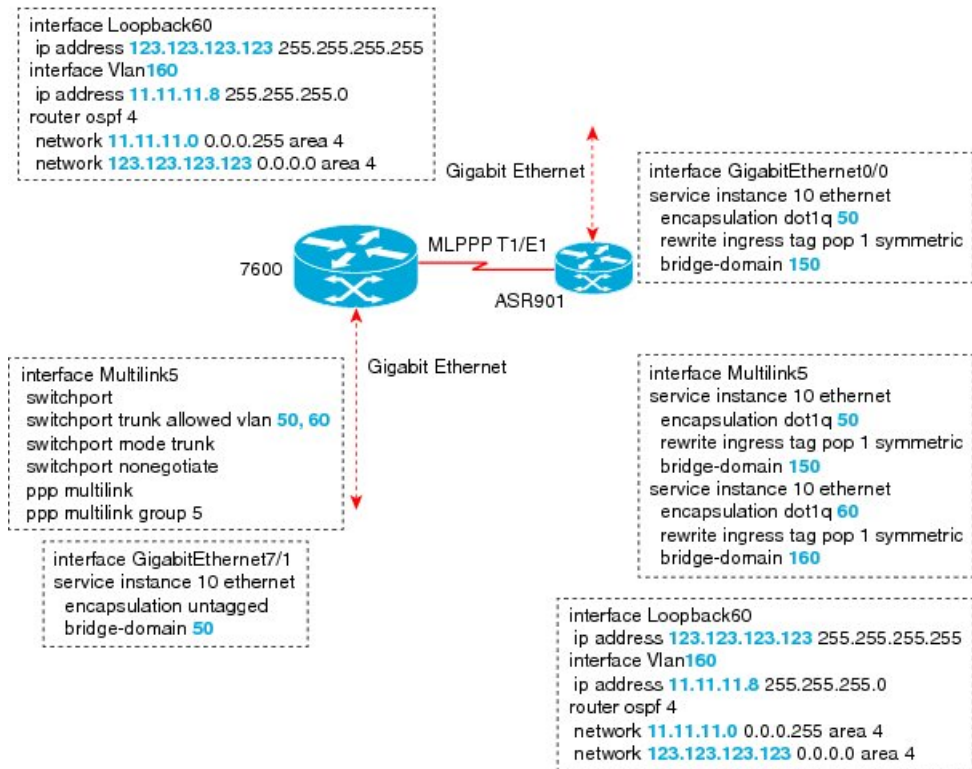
interface Loopback60
ip address 123.123.123.123 255.255.255.255
interface Vlan160
ip address 11.11.11.8 255.255.255.0
router ospf 4
network 11.11.11.0 0.0.0.255 area 4
network 123.123.123.123 0.0.0.0 area 4

Gigabit Ethernet

interface GigabitEthernet0/0
service instance 10 ethernet
encapsulation dot1q 50
rewrite ingress tag pop 1 symmetric
bridge-domain 150

MLPPP T1/E1

7600

ASR901

Gigabit Ethernet

interface Multilink5
switchport
switchport trunk allowed vlan 50, 60
switchport mode trunk
switchport nonegotiate
ppp multilink
ppp multilink group 5

interface Multilink5
service instance 10 ethernet
encapsulation dot1q 50
rewrite ingress tag pop 1 symmetric
bridge-domain 150
service instance 10 ethernet
encapsulation dot1q 60
rewrite ingress tag pop 1 symmetric
bridge-domain 160

interface GigabitEthernet7/1
service instance 10 ethernet
encapsulation untagged
bridge-domain 50

interface Loopback60
ip address 123.123.123.123 255.255.255.255
interface Vlan160
ip address 11.11.11.8 255.255.255.0
router ospf 4
network 11.11.11.0 0.0.0.255 area 4
network 123.123.123.123 0.0.0.0 area 4